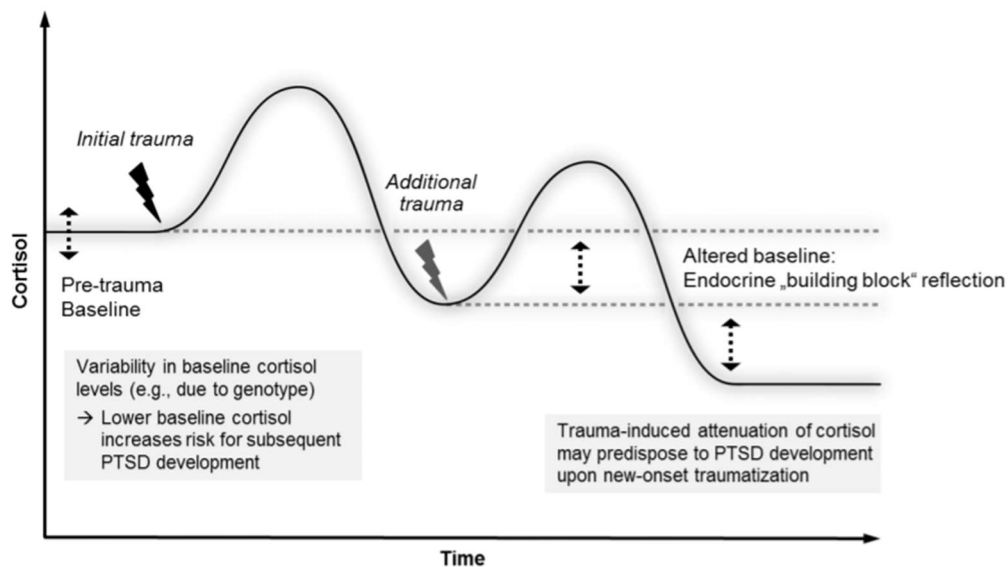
Cortisol

Initial trauma

Additional trauma

Pre-trauma Baseline

Altered baseline: Endocrine „building block“ reflection

Variability in baseline cortisol levels (e.g., due to genotype)
→ Lower baseline cortisol increases risk for subsequent PTSD development

Trauma-induced attenuation of cortisol may predispose to PTSD development upon new-onset traumatization

Time